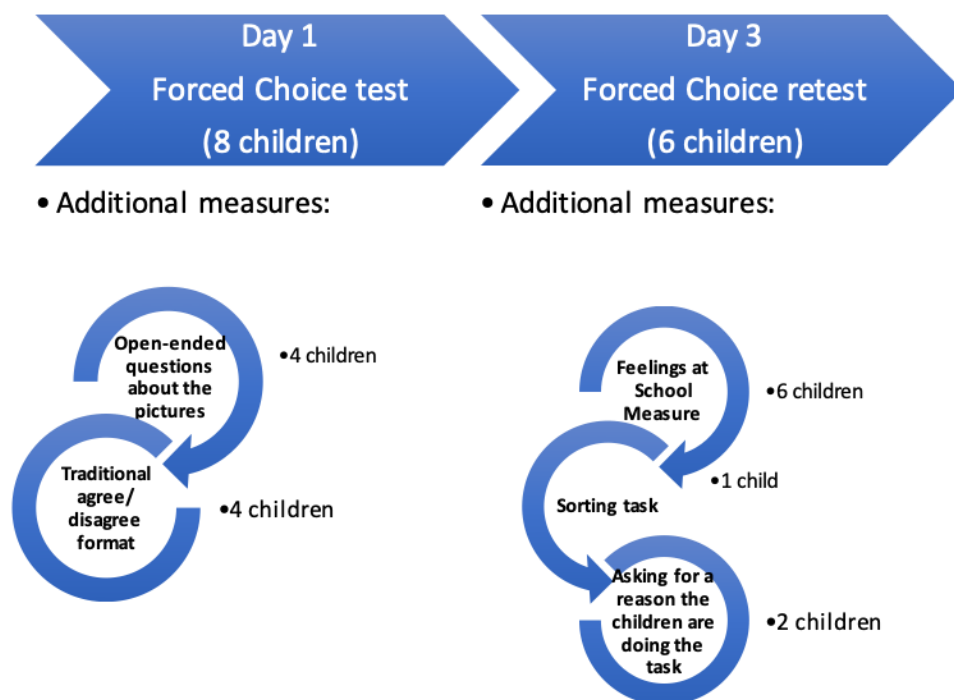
Day 1
Forced Choice test
(8 children)

• Additional measures:

Open-ended questions about the pictures

•4 children

Traditional agree/ disagree format

•4 children

Day 3
Forced Choice retest
(6 children)

• Additional measures:

Feelings at School Measure

•6 children

Sorting task

•1 child

Asking for a reason the children are doing the task

•2 children